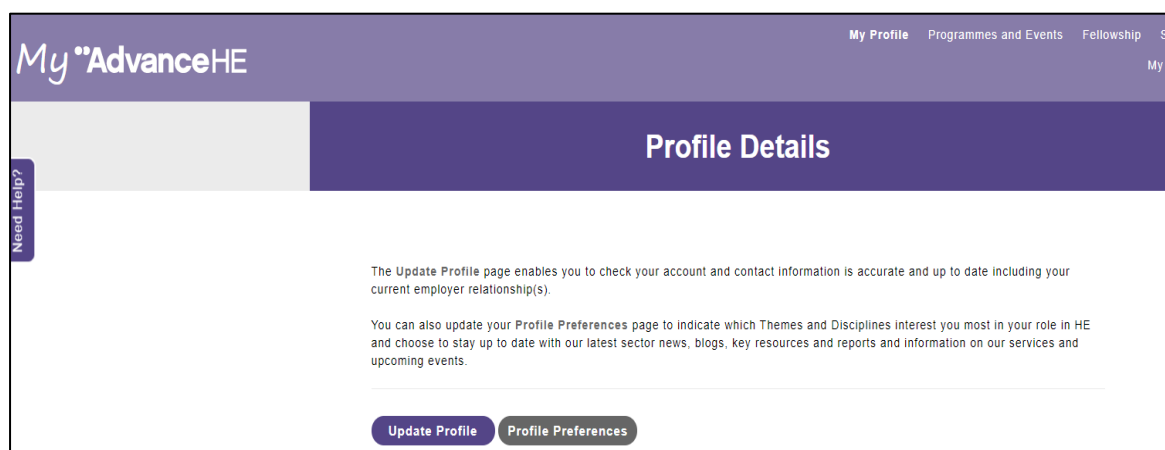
My AdvanceHE

My Profile Programmes and Events Fellowship S

My

Need Help?

Profile Details

The Update Profile page enables you to check your account and contact information is accurate and up to date including your current employer relationship(s).

You can also update your Profile Preferences page to indicate which Themes and Disciplines interest you most in your role in HE and choose to stay up to date with our latest sector news, blogs, key resources and reports and information on our services and upcoming events.

Update Profile Profile Preferences